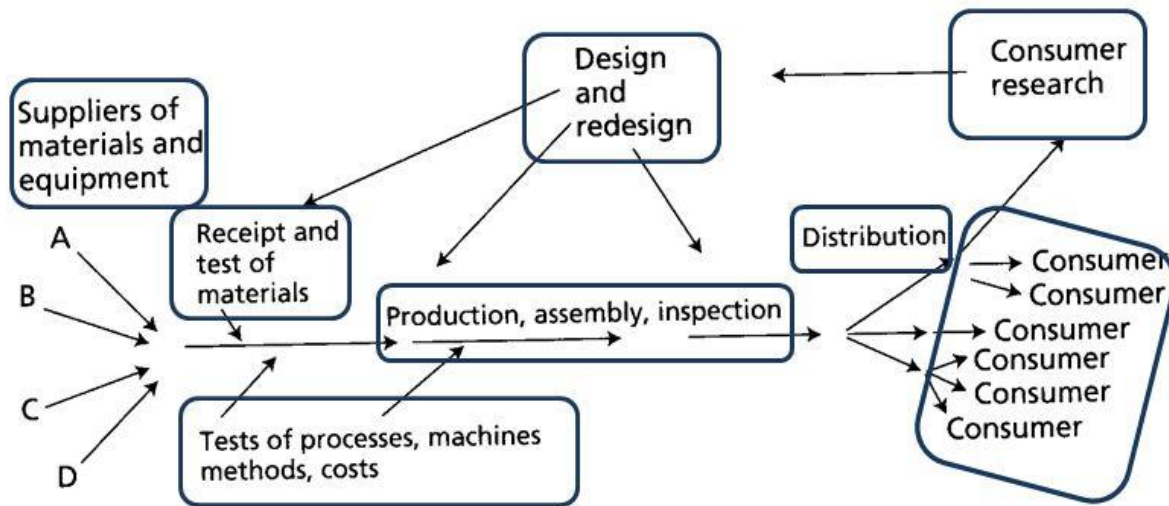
Design and redesign

Consumer research

Suppliers of materials and equipment

A

B

C

D

Receipt and test of materials

Production, assembly, inspection

Distribution

Consumer
Consumer
Consumer
Consumer
Consumer
Consumer

Tests of processes, machines methods, costs